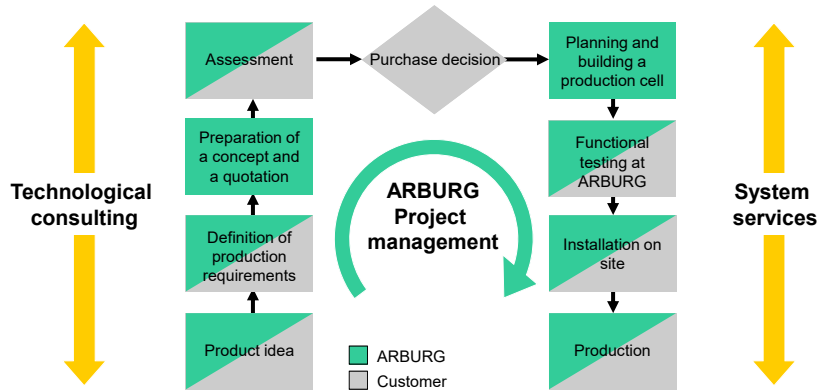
Technological consulting

Assessment

Preparation of a concept and a quotation

Definition of production requirements

Product idea

Purchase decision

ARBURG Project management

ARBURG

Customer

Planning and building a production cell

Functional testing at ARBURG

Installation on site

Production

System services